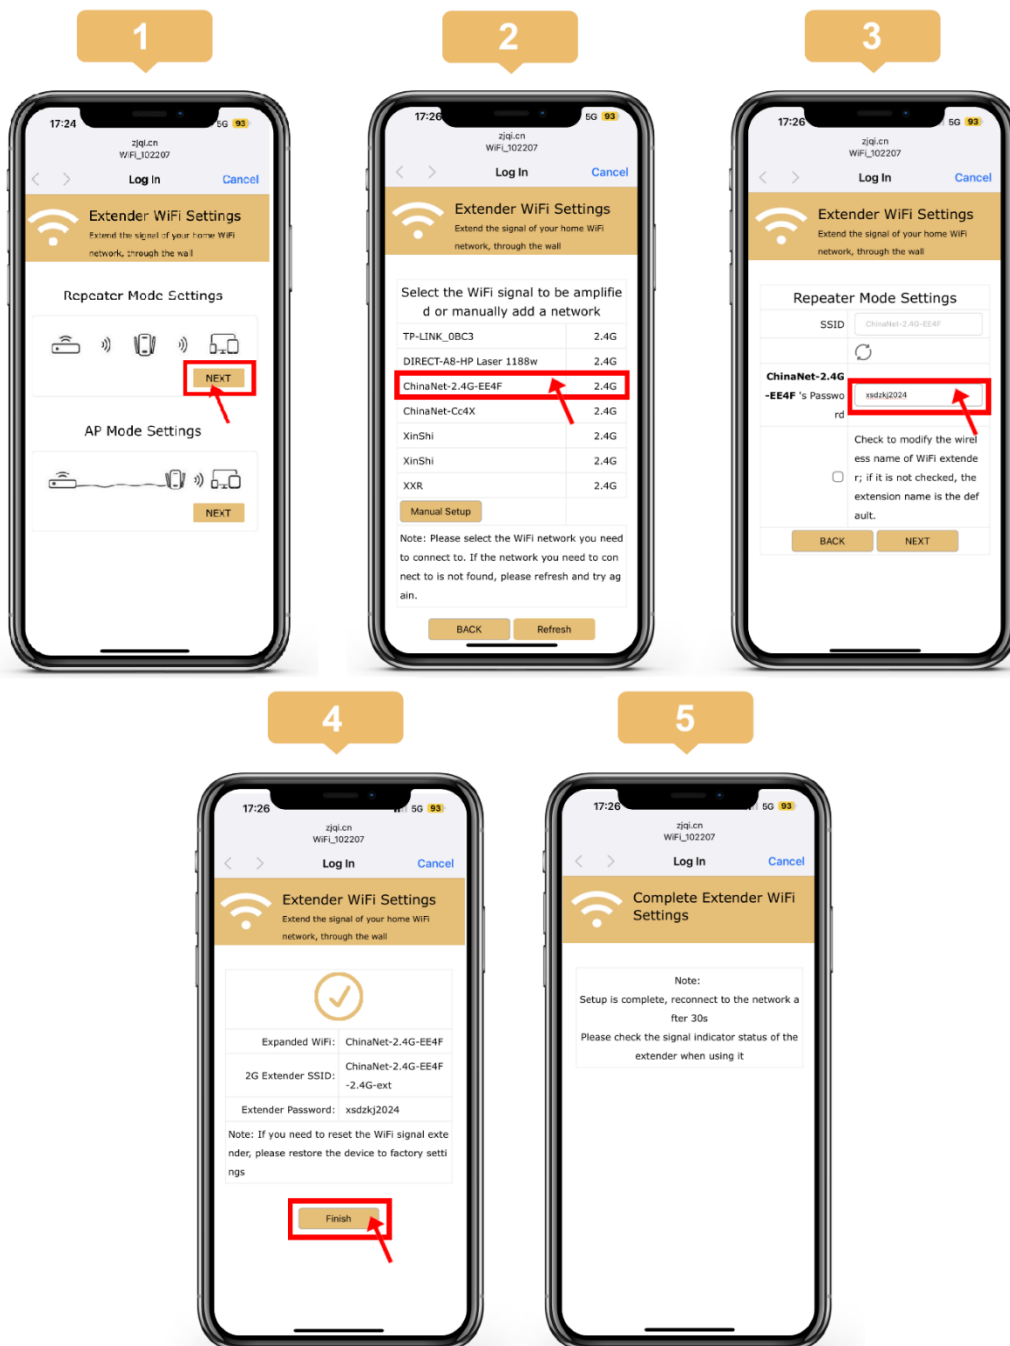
1

17:24 5G 93

zjqi.cn
WiFi_102207

Log In Cancel

Extender WiFi Settings
Extend the signal of your home WiFi network, through the wall

Repeater Mode Settings

NEXT

AP Mode Settings

NEXT

2

17:26 5G 93

zjqi.cn
WiFi_102207

Log In Cancel

Extender WiFi Settings
Extend the signal of your home WiFi network, through the wall

Select the WiFi signal to be amplified or manually add a network

| | |
|---|---|
| TP-LINK_0BC3 | 2.4G |
| DIRECT-A8-HP Laser 1188w | 2.4G |
| ChinaNet-2.4G-EE4F | 2.4G |
| ChinaNet-Cc4X | 2.4G |
| XinShi | 2.4G |
| XinShi | 2.4G |
| XXR | 2.4G |

Manual Setup

Note: Please select the WiFi network you need to connect to. If the network you need to connect to is not found, please refresh and try again.

BACK Refresh

3

17:26 5G 93

zjqi.cn
WiFi_102207

Log In Cancel

Extender WiFi Settings
Extend the signal of your home WiFi network, through the wall

Repeater Mode Settings

SSID ChinaNet-2.4G-EE4F

ChinaNet-2.4G-EE4F 's Password xsdzkj2024

Check to modify the wireless name of WiFi extender; if it is not checked, the extension name is the default.

BACK NEXT

4

17:26 5G 93

zjqi.cn
WiFi_102207

Log In Cancel

Extender WiFi Settings
Extend the signal of your home WiFi network, through the wall

| | |
|---|---|
| Expanded WiFi: | ChinaNet-2.4G-EE4F |
| 2G Extender SSID: | ChinaNet-2.4G-EE4F-2.4G-ext |
| Extender Password: | xsdzkj2024 |

Note: If you need to reset the WiFi signal extender, please restore the device to factory settings

Finish

5

17:26 5G 93

zjqi.cn
WiFi_102207

Log In Cancel

Complete Extender WiFi Settings

Note:
Setup is complete, reconnect to the network after 30s
Please check the signal indicator status of the extender when using it